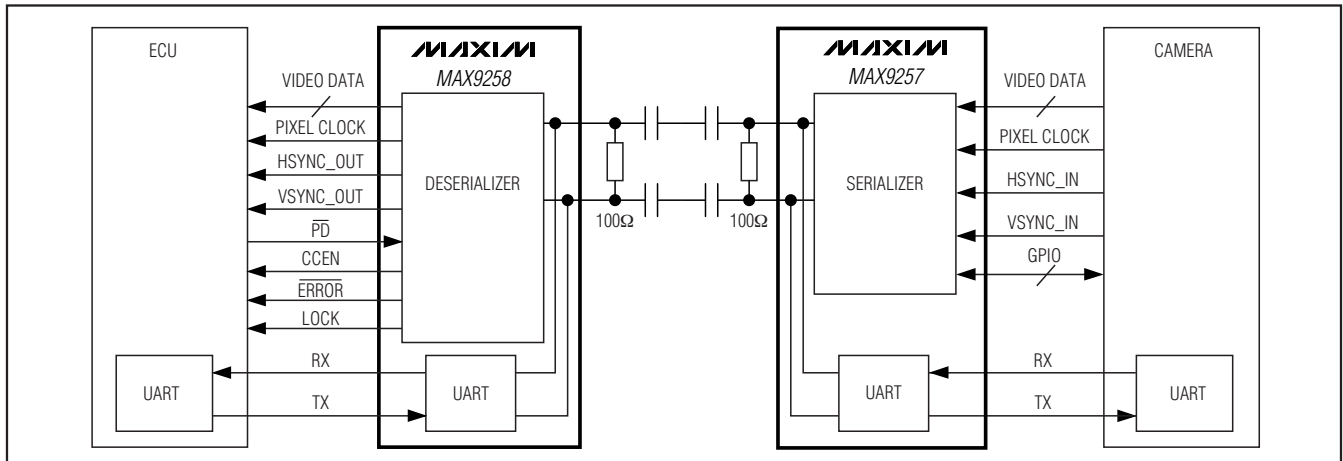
ECU

VIDEO DATA
PIXEL CLOCK
HSYNC_OUT
VSYNC_OUT
$\overline{PD}$
CCEN
$\overline{ERROR}$
LOCK

UART

RX
TX

MAXIM
MAX9258

DESERIALIZER

UART

100Ω

100Ω

MAXIM
MAX9257

SERIALIZER

UART

VIDEO DATA
PIXEL CLOCK
HSYNC_IN
VSYNC_IN
GPIO

RX
TX

CAMERA

UART